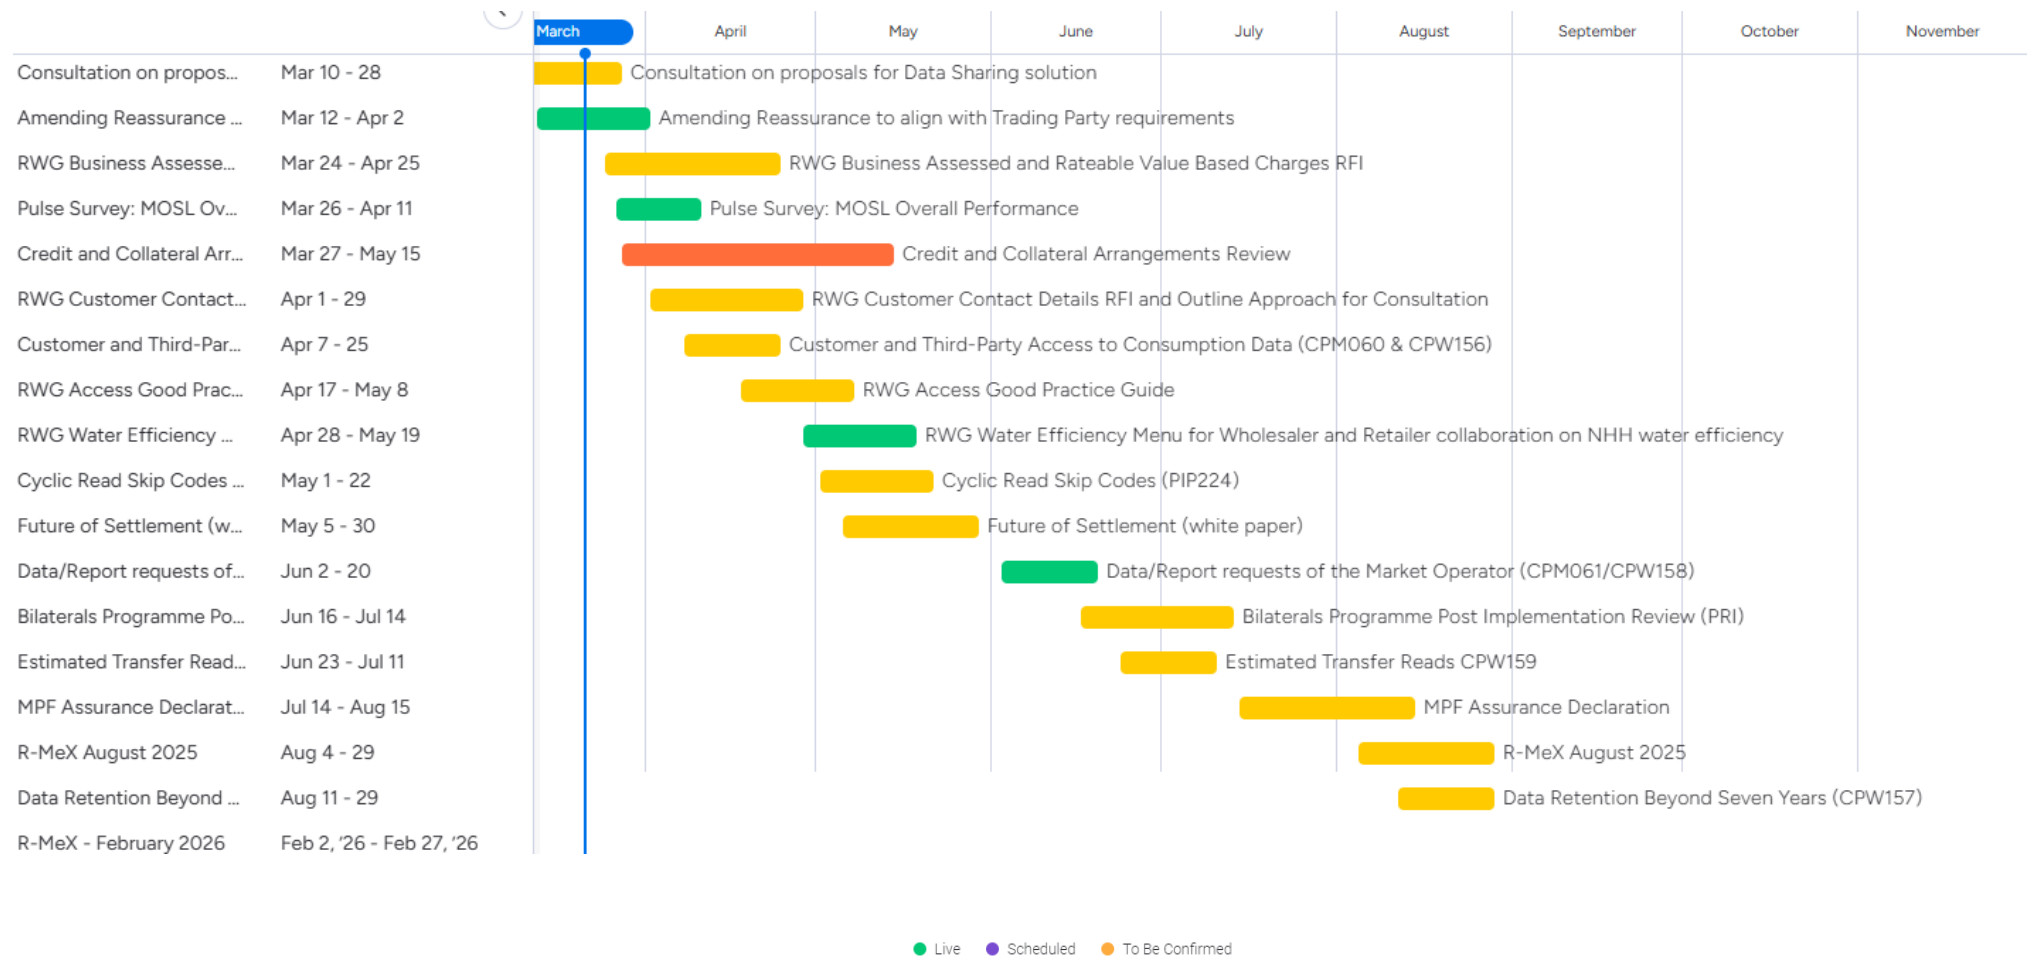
March April May June July August September October November

Consultation on propos... Mar 10 - 28 Consultation on proposals for Data Sharing solution

Amending Reassurance ... Mar 12 - Apr 2 Amending Reassurance to align with Trading Party requirements

RWG Business Assesse... Mar 24 - Apr 25 RWG Business Assessed and Rateable Value Based Charges RFI

Pulse Survey: MOSL Ov... Mar 26 - Apr 11 Pulse Survey: MOSL Overall Performance

Credit and Collateral Arr... Mar 27 - May 15 Credit and Collateral Arrangements Review

RWG Customer Contact... Apr 1 - 29 RWG Customer Contact Details RFI and Outline Approach for Consultation

Customer and Third-Par... Apr 7 - 25 Customer and Third-Party Access to Consumption Data (CPM060 & CPW156)

RWG Access Good Prac... Apr 17 - May 8 RWG Access Good Practice Guide

RWG Water Efficiency ... Apr 28 - May 19 RWG Water Efficiency Menu for Wholesaler and Retailer collaboration on NHH water efficiency

Cyclic Read Skip Codes ... May 1 - 22 Cyclic Read Skip Codes (PIP224)

Future of Settlement (w... May 5 - 30 Future of Settlement (white paper)

Data/Report requests of... Jun 2 - 20 Data/Report requests of the Market Operator (CPM061/CPW158)

Bilaterals Programme Po... Jun 16 - Jul 14 Bilaterals Programme Post Implementation Review (PRI)

Estimated Transfer Read... Jun 23 - Jul 11 Estimated Transfer Reads CPW159

MPF Assurance Declarat... Jul 14 - Aug 15 MPF Assurance Declaration

R-MeX August 2025 Aug 4 - 29 R-MeX August 2025

Data Retention Beyond ... Aug 11 - 29 Data Retention Beyond Seven Years (CPW157)

R-MeX - February 2026 Feb 2, '26 - Feb 27, '26

Live Scheduled To Be Confirmed